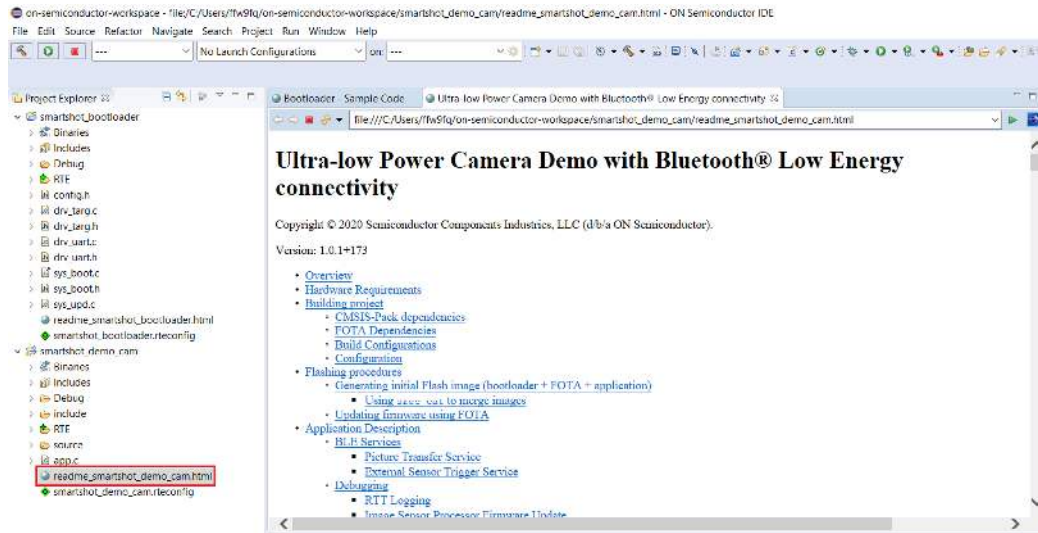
on-semiconductor-workspace - file:/C:/Users/ffw9fq/on-semiconductor-workspace/smartshot_demo_cam/readme_smartshot_demo_cam.html - ON Semiconductor IDE

File Edit Source Refactor Navigate Search Project Run Window Help

--- No Launch Configurations on: ---

Project Explorer

smartshot_bootloader
Binaries
Includes
Debug
RTE
config.h
drv_targ.c
drv_targ.h
drv_uart.c
drv_uart.h
sys_boot.c
sys_boot.h
sys_upd.c
readme_smartshot_bootloader.html
smartshot_bootloader.rteconfig
smartshot_demo_cam
Binaries
Includes
Debug
include
RTE
source
app.c
readme_smartshot_demo_cam.html
smartshot_demo_cam.rteconfig

Bootloader - Sample Code | Ultra-low Power Camera Demo with Bluetooth® Low Energy connectivity

file:///C:/Users/ffw9fq/on-semiconductor-workspace/smartshot_demo_cam/readme_smartshot_demo_cam.html

# Ultra-low Power Camera Demo with Bluetooth® Low Energy connectivity

Copyright © 2020 Semiconductor Components Industries, LLC (d/b/a ON Semiconductor).

Version: 1.0.1+173

- Overview
- Hardware Requirements
- Building project
  - CMSIS-Pack dependencies
  - FOTA Dependencies
  - Build Configurations
  - Configuration
- Flashing procedures
  - Generating initial Flash image (bootloader + FOTA + application)
    - Using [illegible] to merge images
  - Updating firmware using FOTA
- Application Description
  - BLE Services
    - Picture Transfer Service
    - External Sensor Trigger Service
  - Debugging
    - RTT Logging
    - Image Sensor Processor Firmware Update